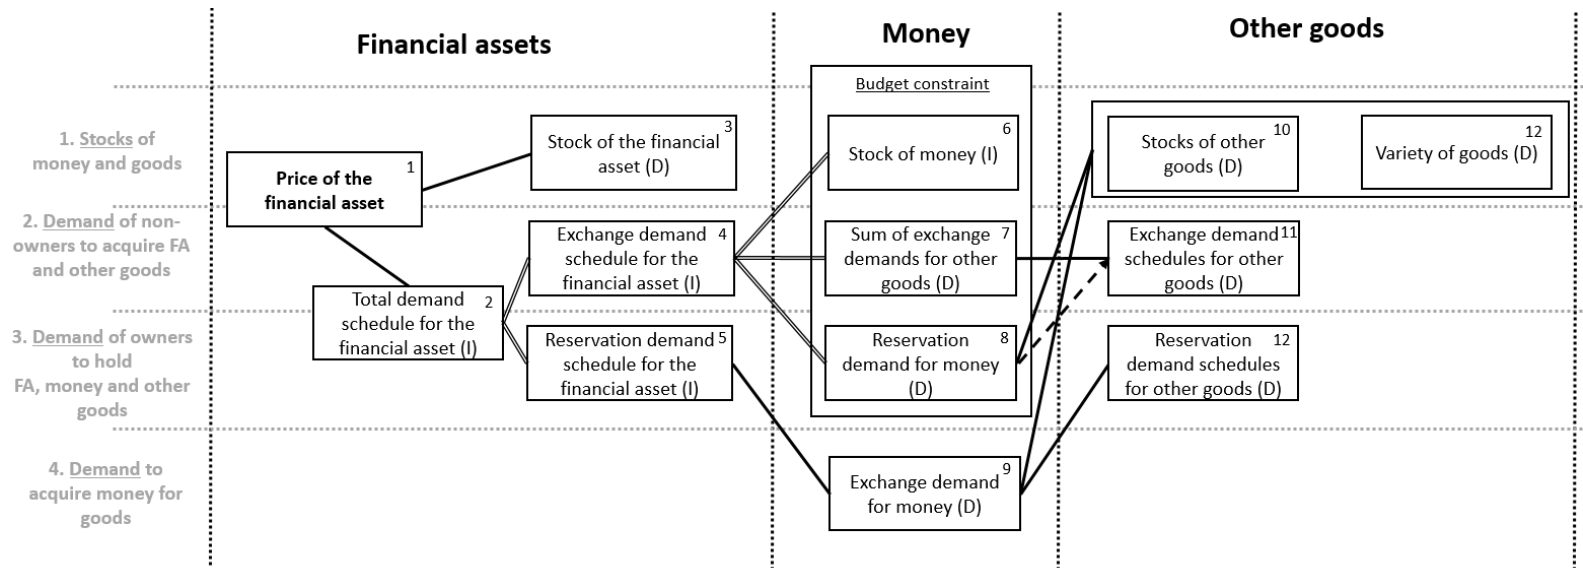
Financial assets

Money

Other goods

1. Stocks of money and goods

2. Demand of non-owners to acquire FA and other goods

3. Demand of owners to hold FA, money and other goods

4. Demand to acquire money for goods

Price of the financial asset 1

Stock of the financial asset (D) 3

Total demand schedule for the financial asset (I) 2

Exchange demand schedule for the financial asset (I) 4

Reservation demand schedule for the financial asset (I) 5

Budget constraint

Stock of money (I) 6

Sum of exchange demands for other goods (D) 7

Reservation demand for money (D) 8

Exchange demand for money (D) 9

Stocks of other goods (D) 10

Variety of goods (D) 12

Exchange demand schedules for other goods (D) 11

Reservation demand schedules for other goods (D) 12